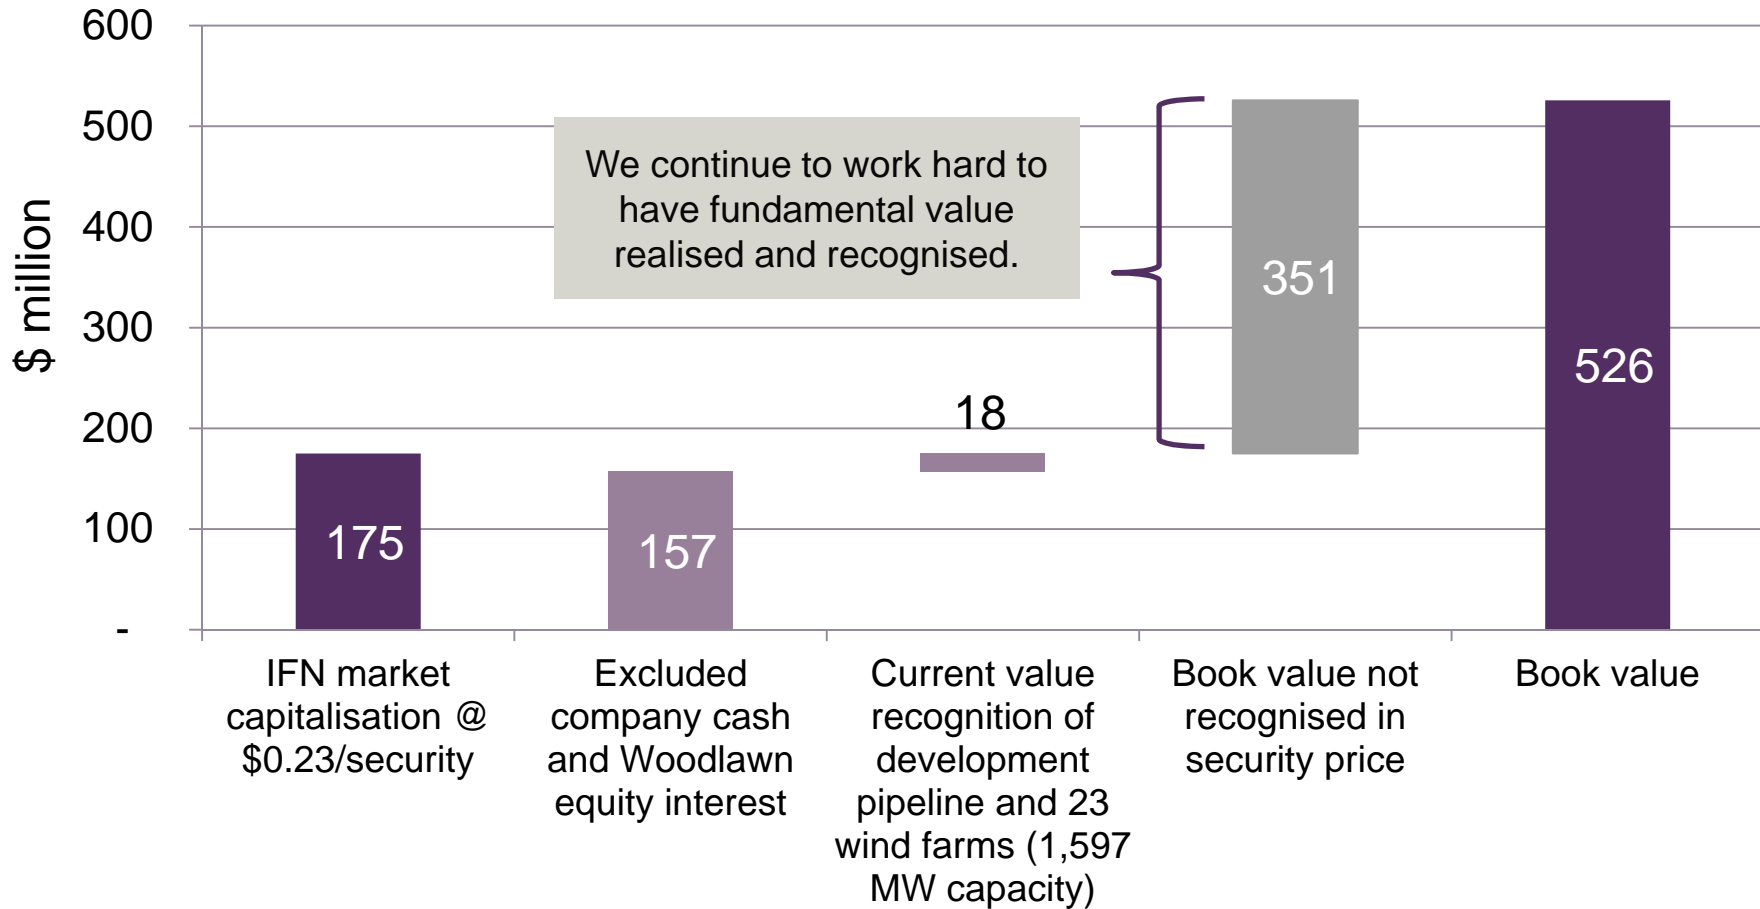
600
500
400
300
200
100
-

$ million

We continue to work hard to have fundamental value realised and recognised.

175
157
18
351
526

IFN market capitalisation @ $0.23/security

Excluded company cash and Woodlawn equity interest

Current value recognition of development pipeline and 23 wind farms (1,597 MW capacity)

Book value not recognised in security price

Book value